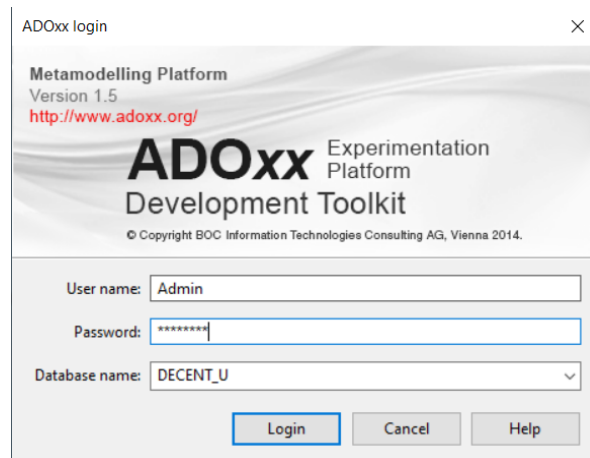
ADOxx login

Metamodelling Platform
Version 1.5
http://www.adoxx.org/

ADOxx Experimentation Platform
Development Toolkit

© Copyright BOC Information Technologies Consulting AG, Vienna 2014.

User name: Admin
Password: ********
Database name: DECENT_U

Login Cancel Help